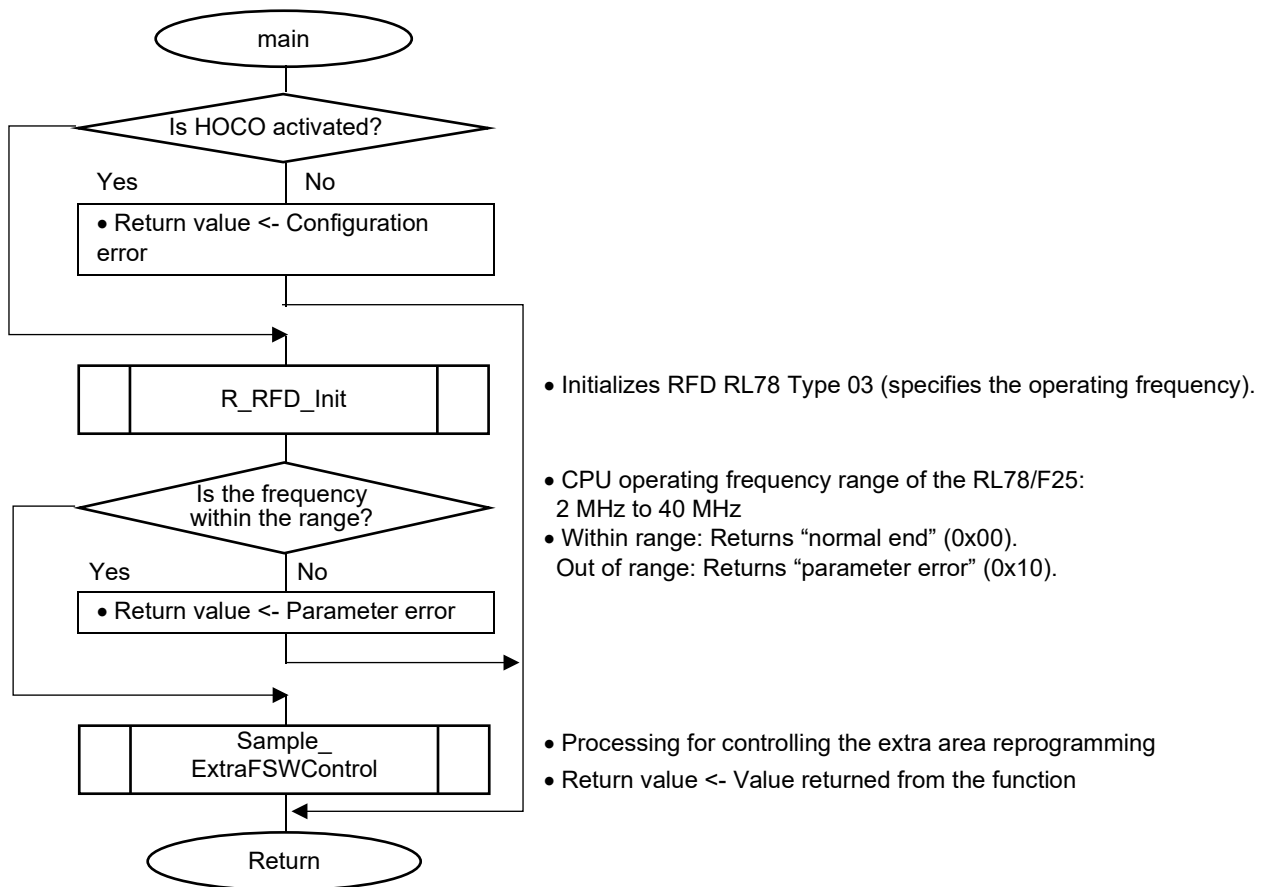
main

Is HOCO activated?

Yes

No

• Return value <- Configuration error

R_RFD_Init

• Initializes RFD RL78 Type 03 (specifies the operating frequency).

Is the frequency within the range?

• CPU operating frequency range of the RL78/F25: 2 MHz to 40 MHz
• Within range: Returns “normal end” (0x00). Out of range: Returns “parameter error” (0x10).

Yes

No

• Return value <- Parameter error

Sample_ ExtraFSWControl

• Processing for controlling the extra area reprogramming
• Return value <- Value returned from the function

Return